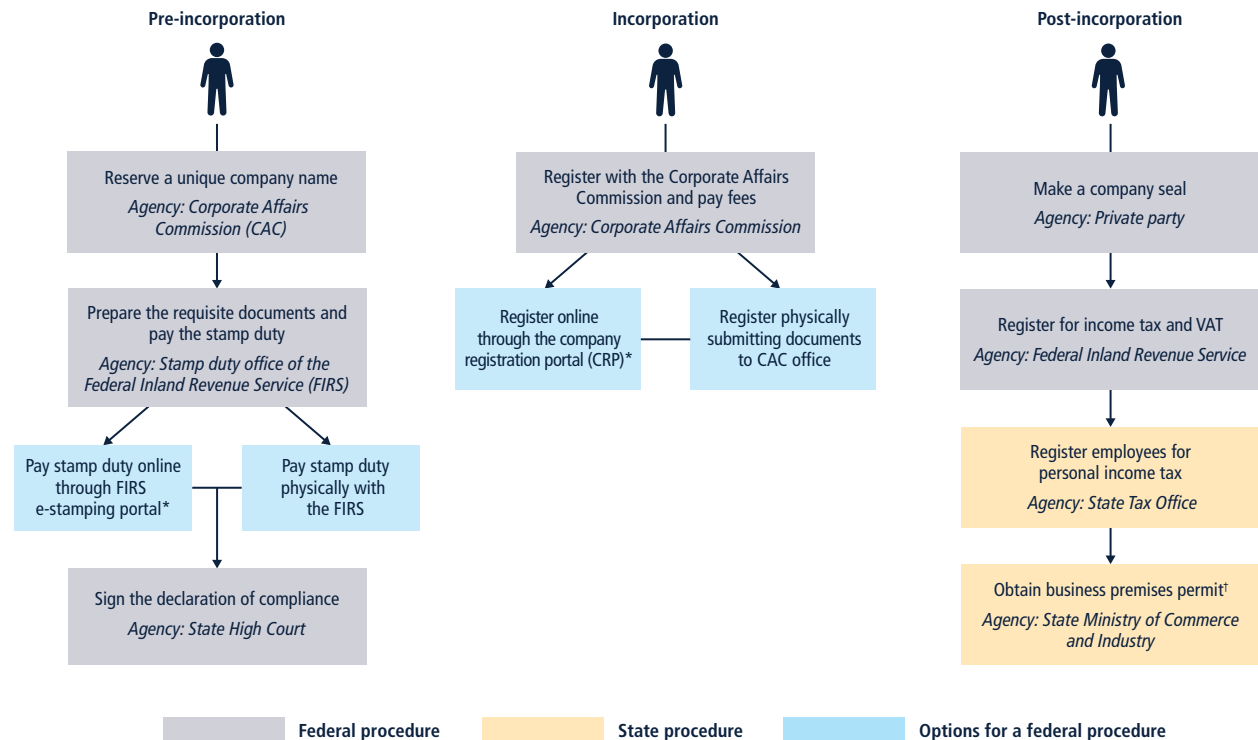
Pre-incorporation

Reserve a unique company name
Agency: Corporate Affairs Commission (CAC)

Prepare the requisite documents and pay the stamp duty
Agency: Stamp duty office of the Federal Inland Revenue Service (FIRS)

Pay stamp duty online through FIRS e-stamping portal*

Pay stamp duty physically with the FIRS

Sign the declaration of compliance
Agency: State High Court

Incorporation

Register with the Corporate Affairs Commission and pay fees
Agency: Corporate Affairs Commission

Register online through the company registration portal (CRP)*

Register physically submitting documents to CAC office

Post-incorporation

Make a company seal
Agency: Private party

Register for income tax and VAT
Agency: Federal Inland Revenue Service

Register employees for personal income tax
Agency: State Tax Office

Obtain business premises permit†
Agency: State Ministry of Commerce and Industry

Federal procedure

State procedure

Options for a federal procedure